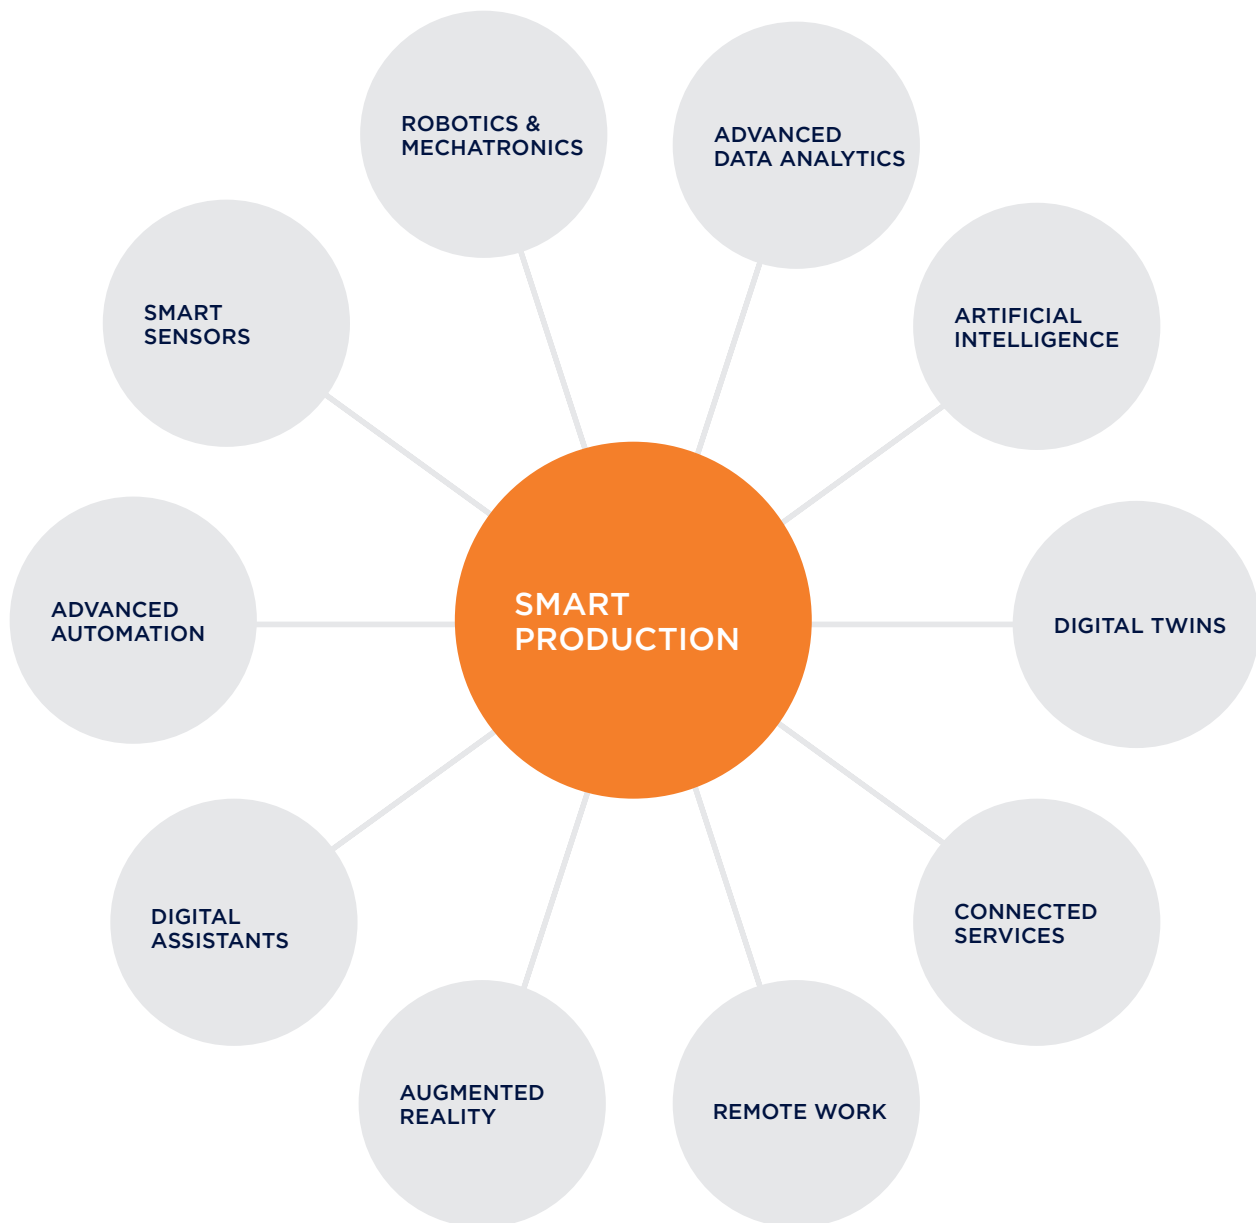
ROBOTICS & MECHATRONICS

ADVANCED DATA ANALYTICS

SMART SENSORS

ARTIFICIAL INTELLIGENCE

ADVANCED AUTOMATION

SMART PRODUCTION

DIGITAL TWINS

DIGITAL ASSISTANTS

CONNECTED SERVICES

AUGMENTED REALITY

REMOTE WORK